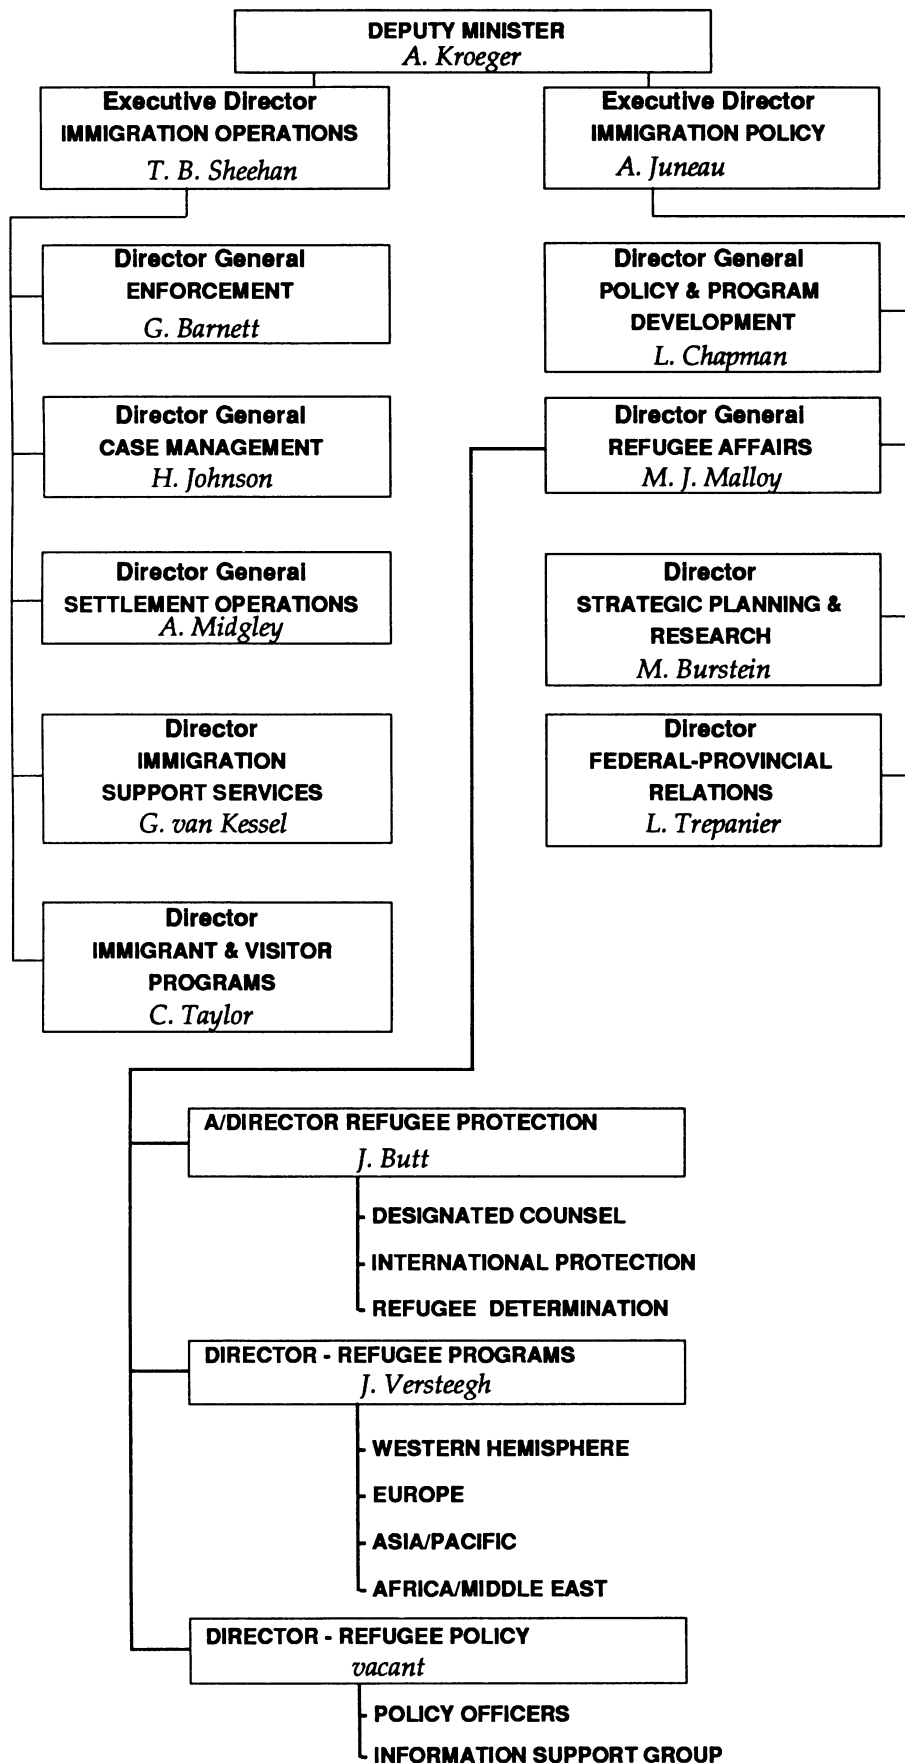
DEPUTY MINISTER
A. Kroeger

Executive Director
IMMIGRATION OPERATIONS
T. B. Sheehan

Director General
ENFORCEMENT
G. Barnett

Director General
CASE MANAGEMENT
H. Johnson

Director General
SETTLEMENT OPERATIONS
A. Midgley

Director
IMMIGRATION
SUPPORT SERVICES
G. van Kessel

Director
IMMIGRANT & VISITOR
PROGRAMS
C. Taylor

Executive Director
IMMIGRATION POLICY
A. Juneau

Director General
POLICY & PROGRAM
DEVELOPMENT
L. Chapman

Director General
REFUGEE AFFAIRS
M. J. Malloy

Director
STRATEGIC PLANNING &
RESEARCH
M. Burstein

Director
FEDERAL-PROVINCIAL
RELATIONS
L. Trepanier

A/DIRECTOR REFUGEE PROTECTION
J. Butt

DESIGNATED COUNSEL
INTERNATIONAL PROTECTION
REFUGEE DETERMINATION

DIRECTOR - REFUGEE PROGRAMS
J. Versteegh

WESTERN HEMISPHERE
EUROPE
ASIA/PACIFIC
AFRICA/MIDDLE EAST

DIRECTOR - REFUGEE POLICY
vacant

POLICY OFFICERS
INFORMATION SUPPORT GROUP